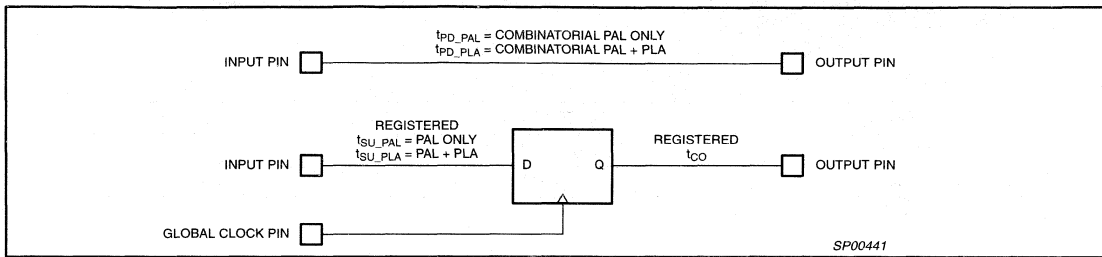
$t_{PD\_PAL}$ = COMBINATORIAL PAL ONLY
$t_{PD\_PLA}$ = COMBINATORIAL PAL + PLA

INPUT PIN

OUTPUT PIN

REGISTERED
$t_{SU\_PAL}$ = PAL ONLY
$t_{SU\_PLA}$ = PAL + PLA

INPUT PIN

D

Q

REGISTERED
$t_{CO}$

OUTPUT PIN

GLOBAL CLOCK PIN

SP00441